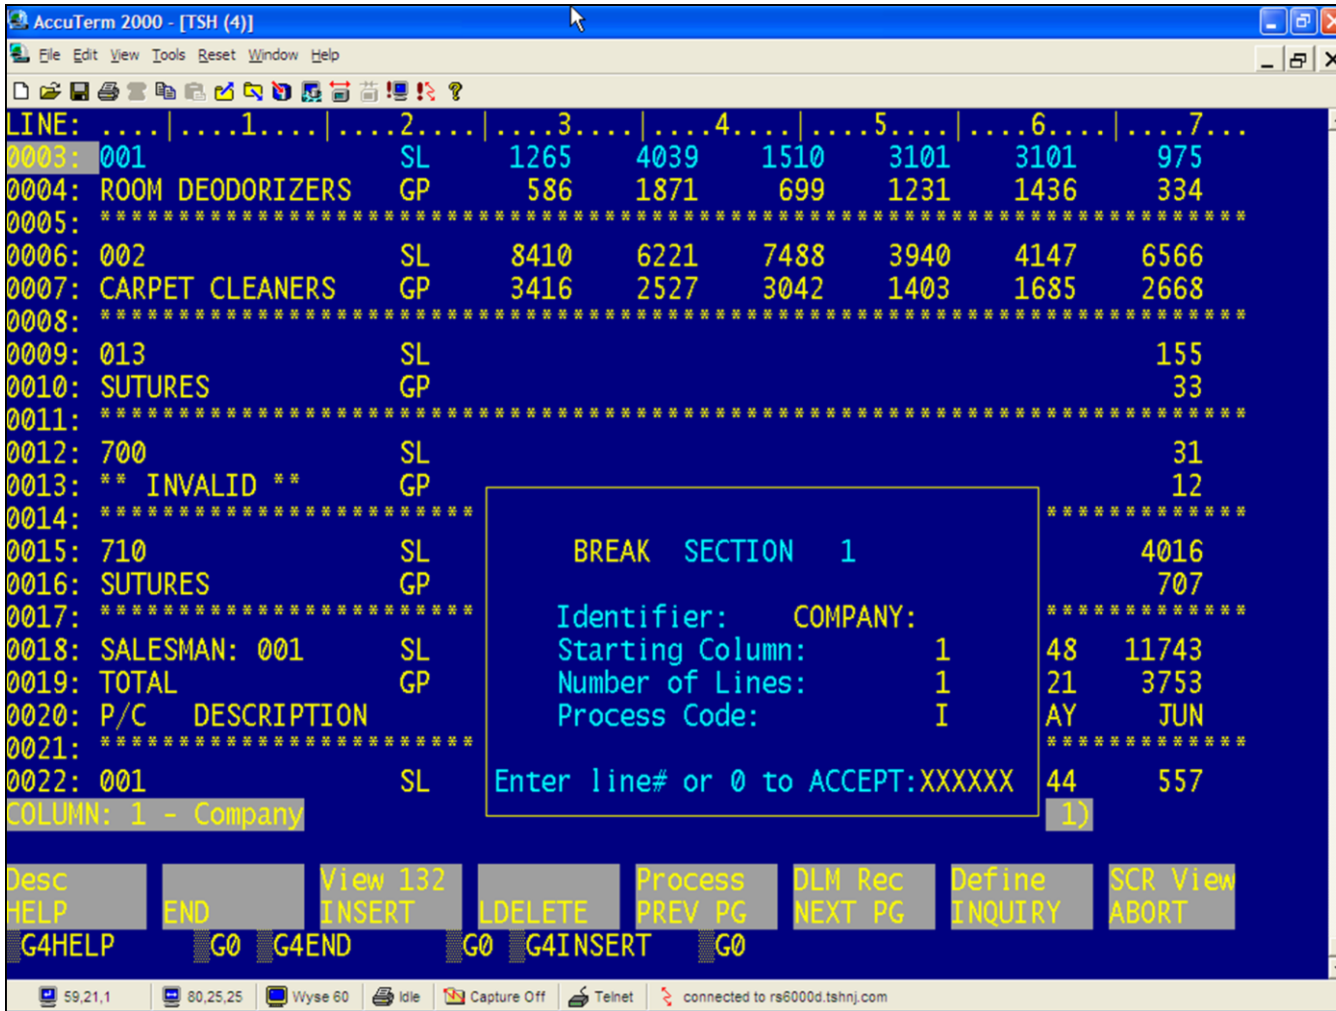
AccuTerm 2000 - [TSH (4)]

File Edit View Tools Reset Window Help

LINE: ....|....1....|....2....|....3....|....4....|....5....|....6....|....7...
0003: 001 SL 1265 4039 1510 3101 3101 975
0004: ROOM DEODORIZERS GP 586 1871 699 1231 1436 334
0005: ************************************************************
0006: 002 SL 8410 6221 7488 3940 4147 6566
0007: CARPET CLEANERS GP 3416 2527 3042 1403 1685 2668
0008: ************************************************************
0009: 013 SL 155
0010: SUTURES GP 33
0011: ************************************************************
0012: 700 SL 31
0013: ** INVALID ** GP 12
0014: ********************** ************
0015: 710 SL 4016
0016: SUTURES GP 707
0017: ********************** ************
0018: SALESMAN: 001 SL 48 11743
0019: TOTAL GP 21 3753
0020: P/C DESCRIPTION AY JUN
0021: ********************** ************
0022: 001 SL 44 557
COLUMN: 1 - Company 1)

BREAK SECTION 1

Identifier: COMPANY:
Starting Column: 1
Number of Lines: 1
Process Code: I

Enter line# or 0 to ACCEPT:XXXXXX

Desc HELP
END
View 132 INSERT
LDELETE
Process PREV PG
DLM Rec NEXT PG
Define INQUIRY
SCR View ABORT
G4HELP G0 G4END G0 G4INSERT G0

59,21,1 80,25,25 Wyse 60 Idle Capture Off Telnet connected to rs6000d.tshnj.com